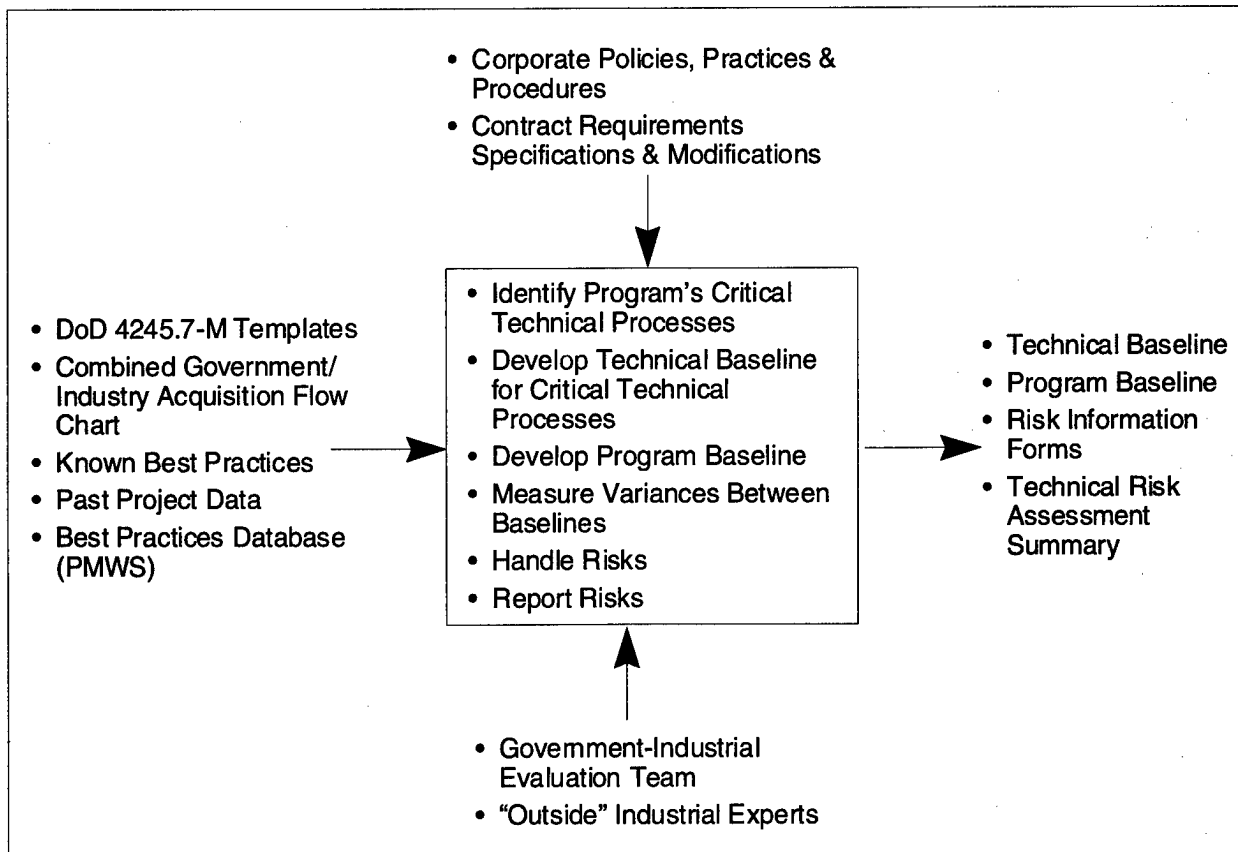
• Corporate Policies, Practices & Procedures
• Contract Requirements Specifications & Modifications

• DoD 4245.7-M Templates
• Combined Government/ Industry Acquisition Flow Chart
• Known Best Practices
• Past Project Data
• Best Practices Database (PMWS)

• Identify Program's Critical Technical Processes
• Develop Technical Baseline for Critical Technical Processes
• Develop Program Baseline
• Measure Variances Between Baselines
• Handle Risks
• Report Risks

• Technical Baseline
• Program Baseline
• Risk Information Forms
• Technical Risk Assessment Summary

• Govemment-Industrial Evaluation Team
• "Outside" Industrial Experts